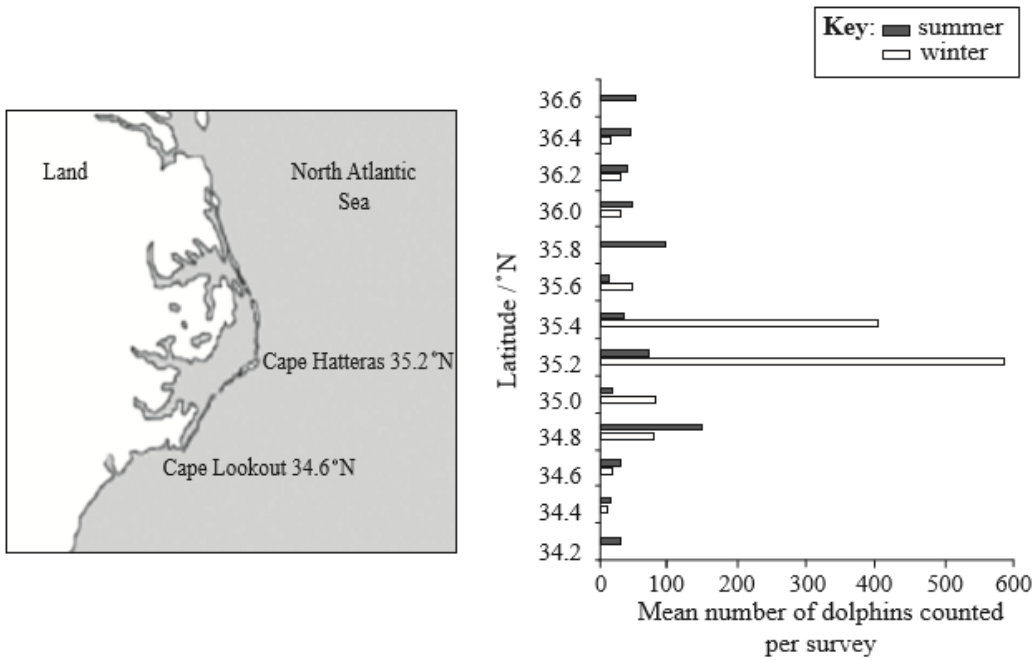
Key: summer
winter

Land

North Atlantic Sea

Cape Hatteras 35.2°N

Cape Lookout 34.6°N

Latitude / °N

36.6
36.4
36.2
36.0
35.8
35.6
35.4
35.2
35.0
34.8
34.6
34.4
34.2

0 100 200 300 400 500 600

Mean number of dolphins counted per survey